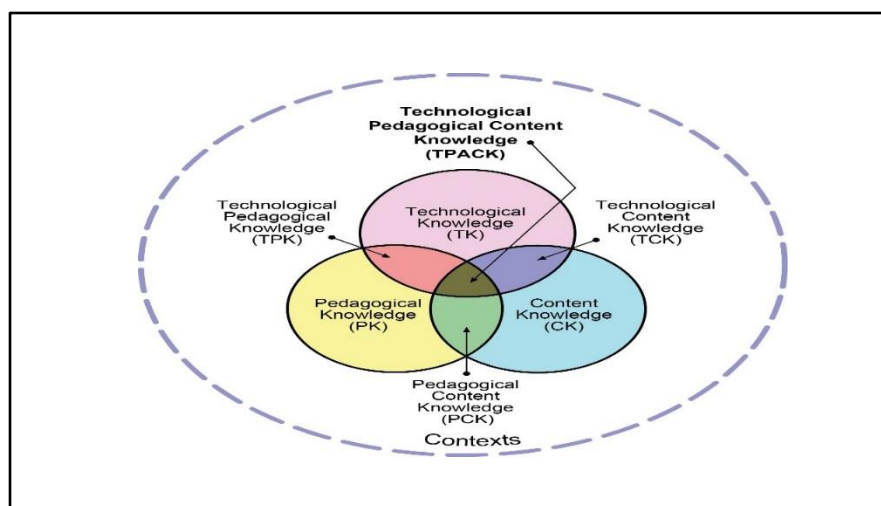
Technological Pedagogical Content Knowledge (TPACK)

Technological Pedagogical Knowledge (TPK)

Technological Knowledge (TK)

Technological Content Knowledge (TCK)

Pedagogical Knowledge (PK)

Content Knowledge (CK)

Pedagogical Content Knowledge (PCK)

Contexts